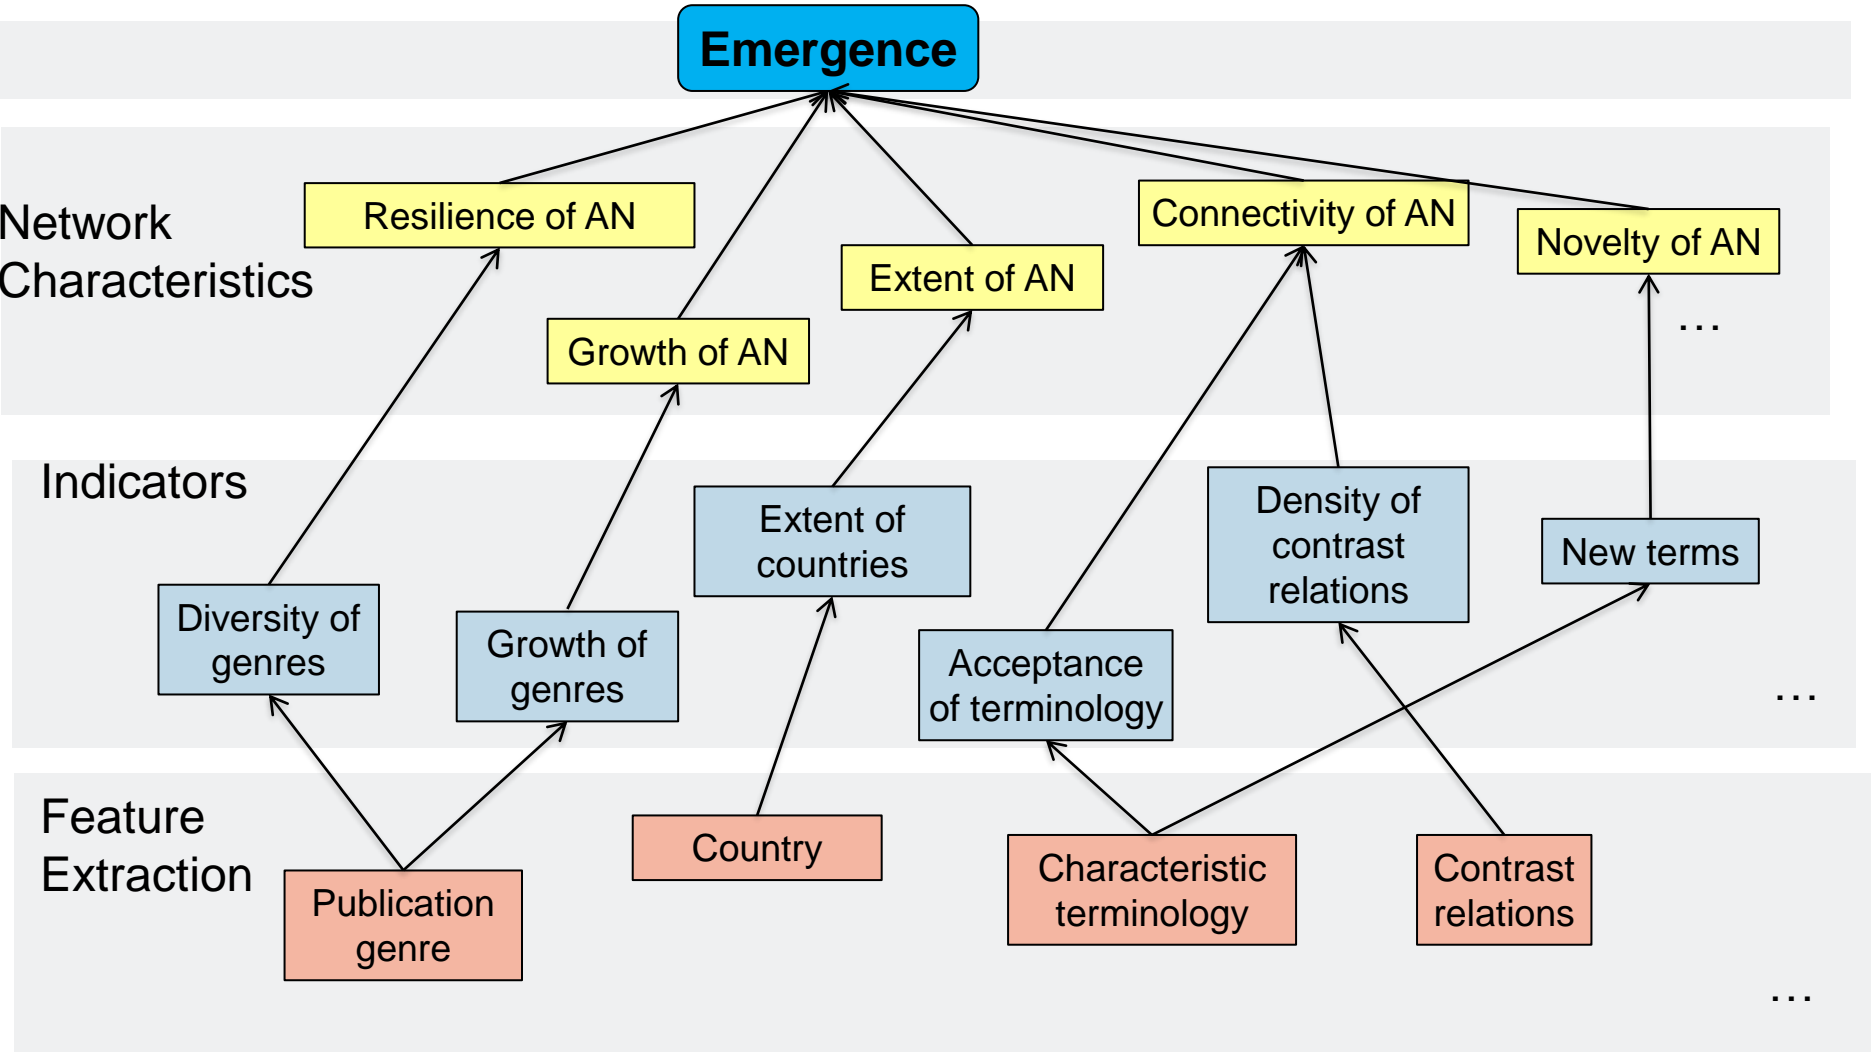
Emergence

Network Characteristics

Resilience of AN

Connectivity of AN

Novelty of AN

Extent of AN

Growth of AN

…

Indicators

Extent of countries

Density of contrast relations

New terms

Diversity of genres

Growth of genres

Acceptance of terminology

…

Feature Extraction

Publication genre

Country

Characteristic terminology

Contrast relations

…